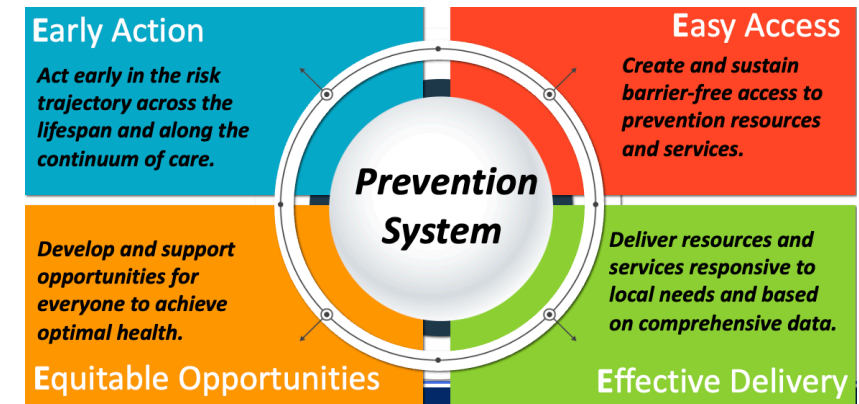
Early Action

Act early in the risk trajectory across the lifespan and along the continuum of care.

Easy Access

Create and sustain barrier-free access to prevention resources and services.

Prevention System

Develop and support opportunities for everyone to achieve optimal health.

Equitable Opportunities

Deliver resources and services responsive to local needs and based on comprehensive data.

Effective Delivery